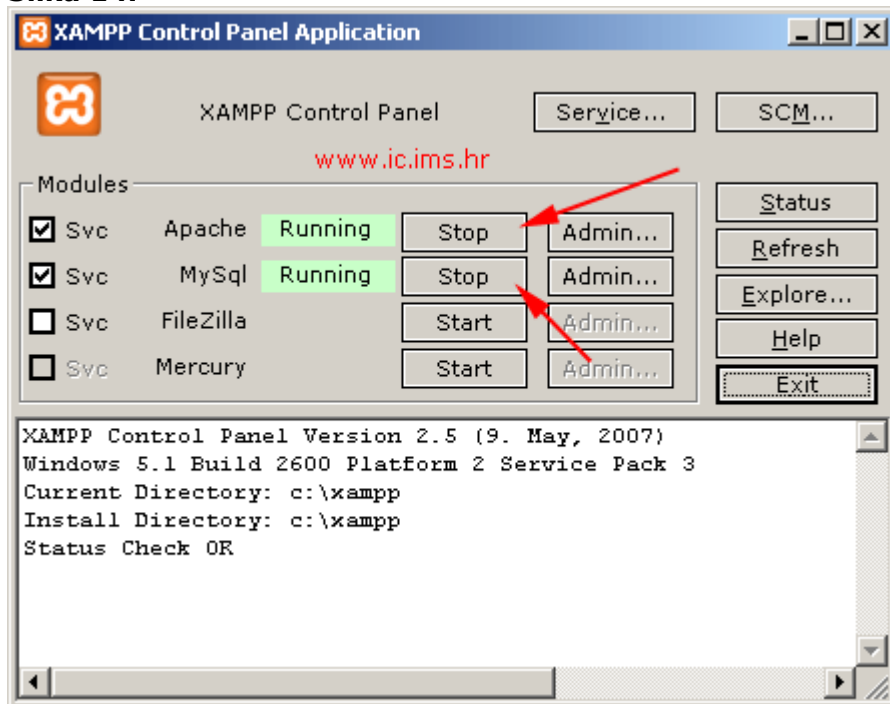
XAMPP Control Panel Application

XAMPP Control Panel

Service...

SCM...

www.ic.ims.hr

Modules

Svc Apache Running Stop Admin...

Svc MySql Running Stop Admin...

Svc FileZilla Start Admin...

Svc Mercury Start Admin...

Status

Refresh

Explore...

Help

Exit

XAMPP Control Panel Version 2.5 (9. May, 2007)
Windows 5.1 Build 2600 Platform 2 Service Pack 3
Current Directory: c:\xampp
Install Directory: c:\xampp
Status Check OK